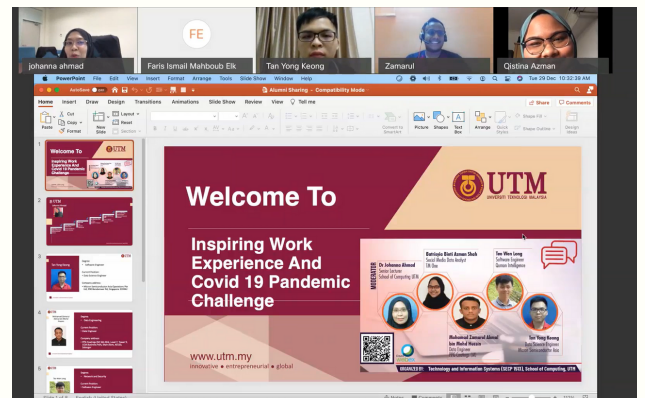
johanna ahmad

FE

Faris Ismail Mahboub Elk

Tan Yong Keong

Zamarul

Qistina Azman

PowerPoint File Edit View Insert Format Arrange Tools Slide Show Window Help

Tue 29 Dec 10:32:38 AM

AutoSave

Alumni Sharing - Compatibility Mode

Home Insert Draw Design Transitions Animations Slide Show Review View Tell me

Share Comments

Paste Cut Copy Format New Slide Layout Reset Section

Picture Shapes Text Box Arrange Quick Styles

Design Ideas

Welcome To

UTM
UNIVERSITI TEKNOLOGI MALAYSIA

Inspiring Work Experience And Covid 19 Pandemic Challenge

MODERATOR

Dr. Johanna Ahmad
Senior Lecturer
School of Computing, UTM

Nurteqin Binti Azman Shah
Social Media Data Analyst
Elk Dev

Tee Wern Loong
Software Engineer
Quinsan Intelligence

Muhammad Zamarul Akmal bin Mohd Hatam
Data Engineer

Tan Yong Keong
Data Research Engineer

www.utm.my
innovative • entrepreneurial • global

ORGANIZED BY: Technology and Information Systems (SECP TECH), School of Computing, UTM

Welcome To
Inspiring Work Experience And Covid 19 Pandemic Challenge